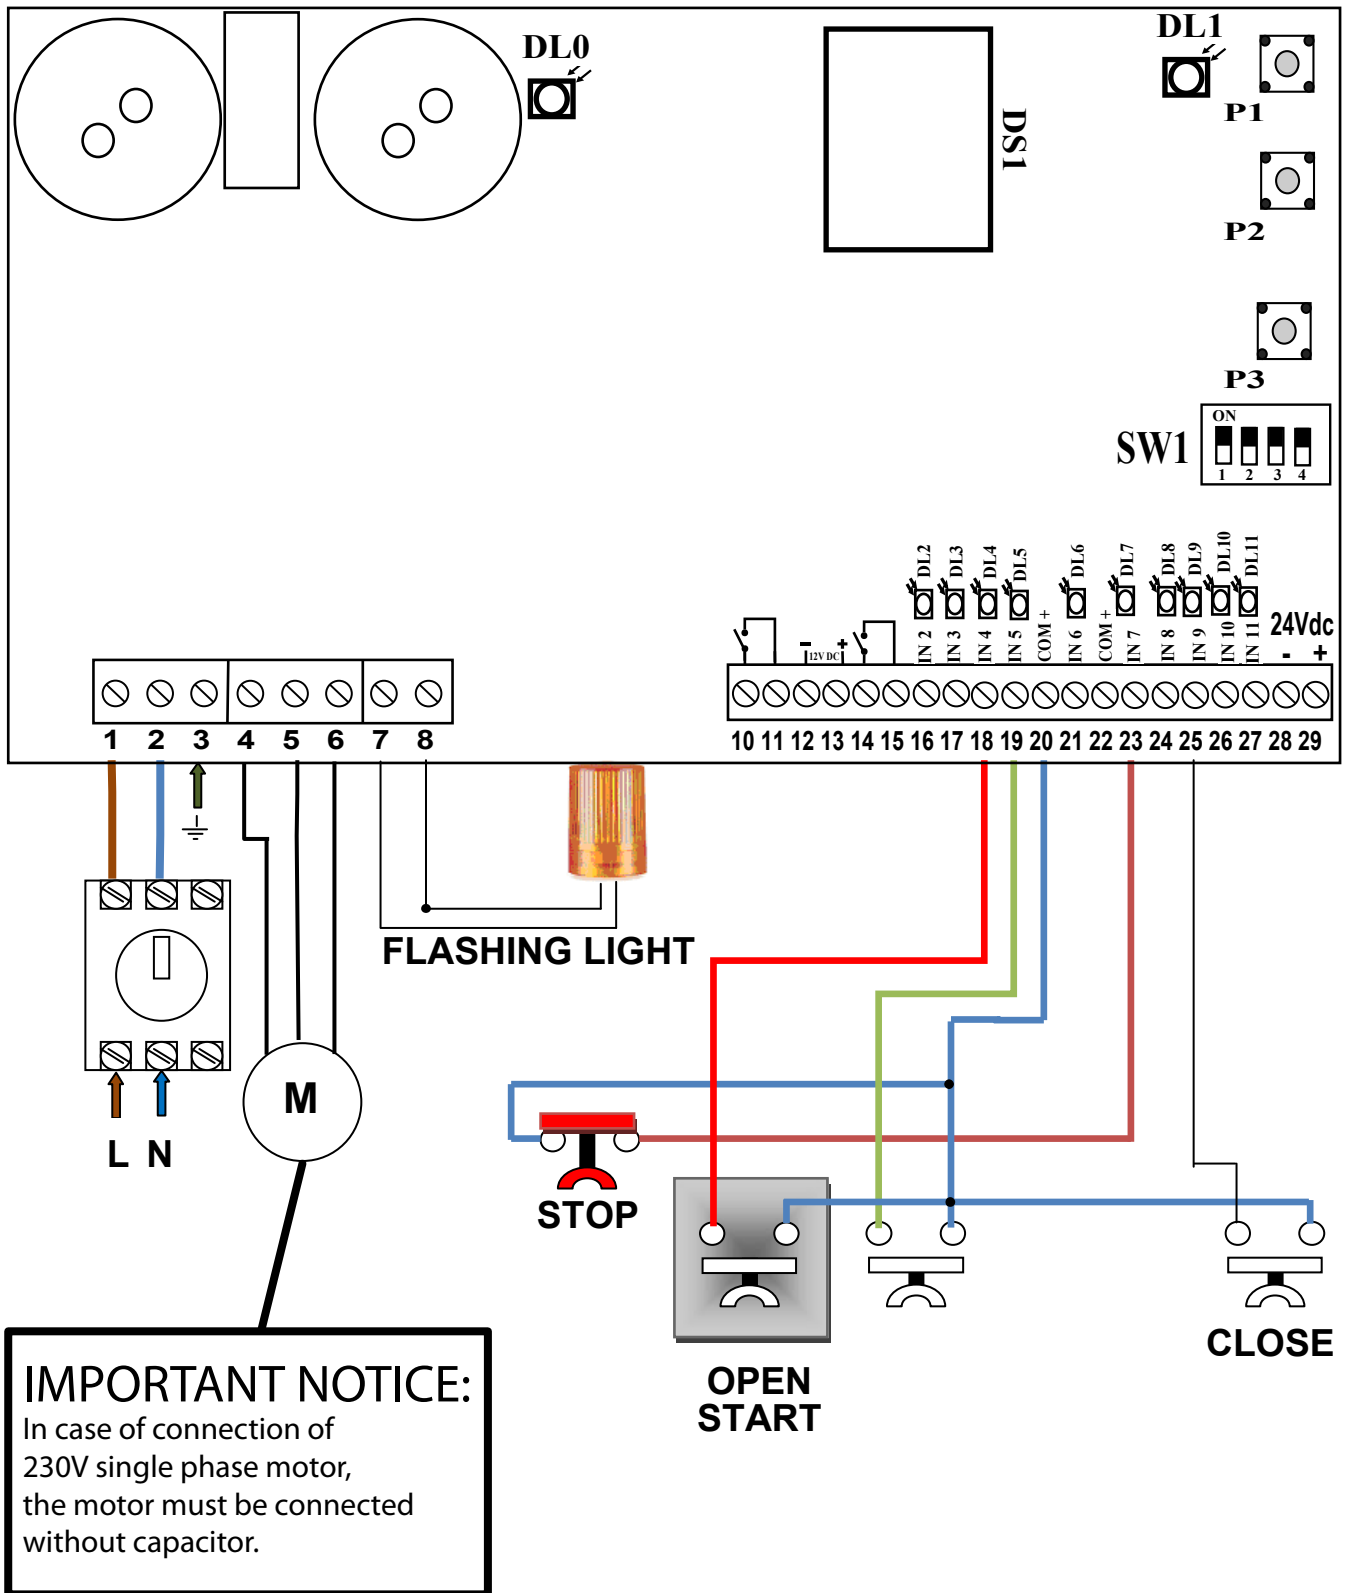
DL0

DS1

DL1

P1

P2

P3

SW1

ON

1 2 3 4

DL2 DL3 DL4 DL5 DL6 DL7 DL8 DL9 DL10 DL11

- 12V DC +

IN 2 IN 3 IN 4 IN 5 COM + IN 6 COM + IN 7 IN 8 IN 9 IN 10 IN 11

24Vdc

- +

1 2 3 4 5 6 7 8

10 11 12 13 14 15 16 17 18 19 20 21 22 23 24 25 26 27 28 29

L N

M

FLASHING LIGHT

STOP

OPEN START

CLOSE

IMPORTANT NOTICE:
In case of connection of 230V single phase motor, the motor must be connected without capacitor.